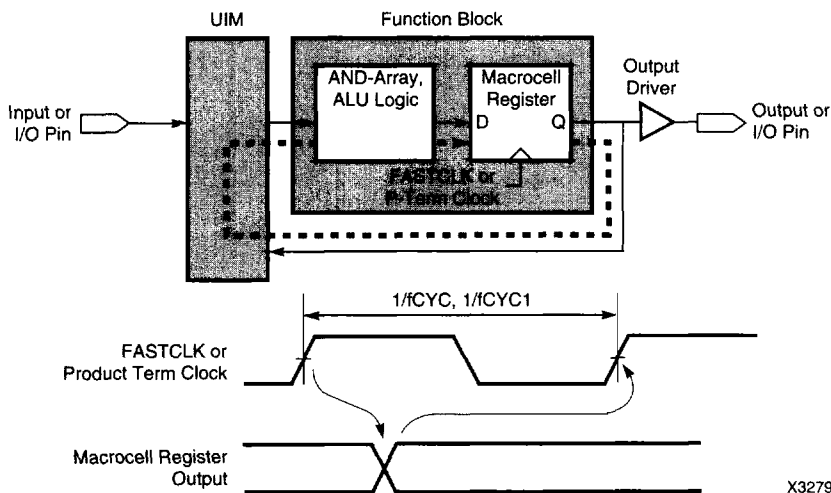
UIM

Function Block

AND-Array, ALU Logic

Macrocell Register

D

Q

Output Driver

Input or I/O Pin

Output or I/O Pin

FASTCLK or P-Term Clock

1/fCYC, 1/fCYC1

FASTCLK or Product Term Clock

Macrocell Register Output

X3279